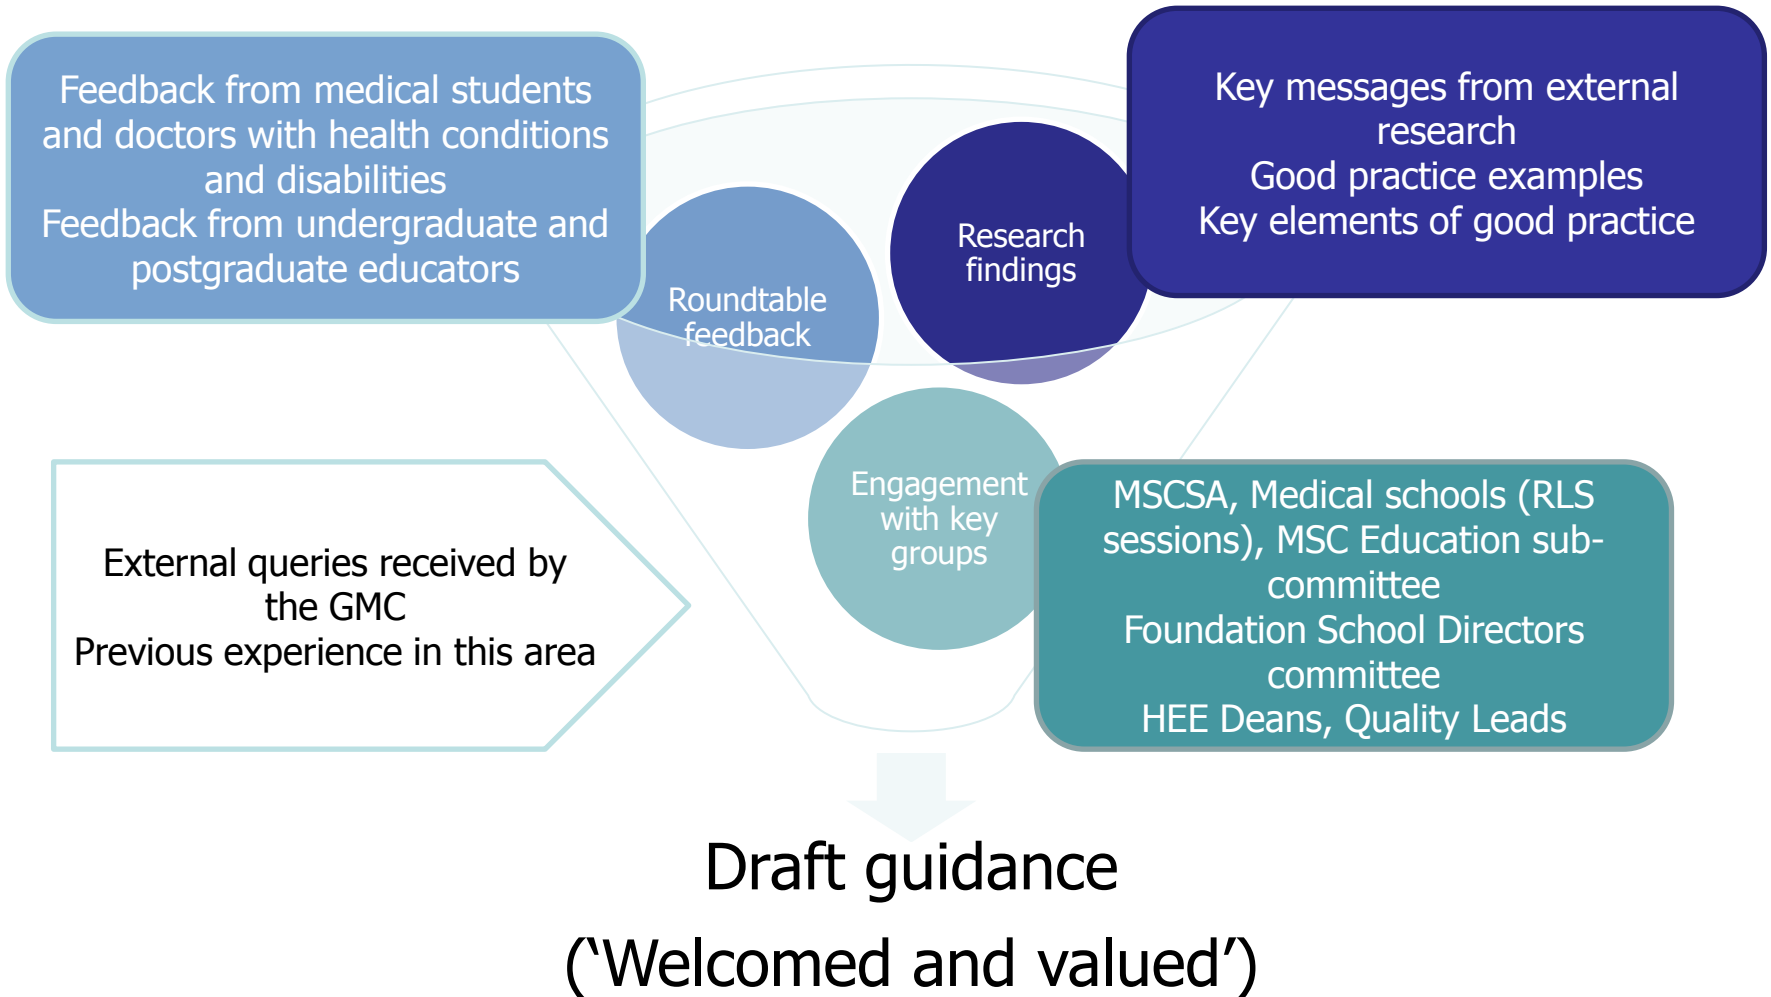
Feedback from medical students and doctors with health conditions and disabilities
Feedback from undergraduate and postgraduate educators

Roundtable feedback

Research findings

Key messages from external research
Good practice examples
Key elements of good practice

External queries received by the GMC
Previous experience in this area

Engagement with key groups

MSCSA, Medical schools (RLS sessions), MSC Education sub-committee
Foundation School Directors committee
HEE Deans, Quality Leads

Draft guidance
('Welcomed and valued')